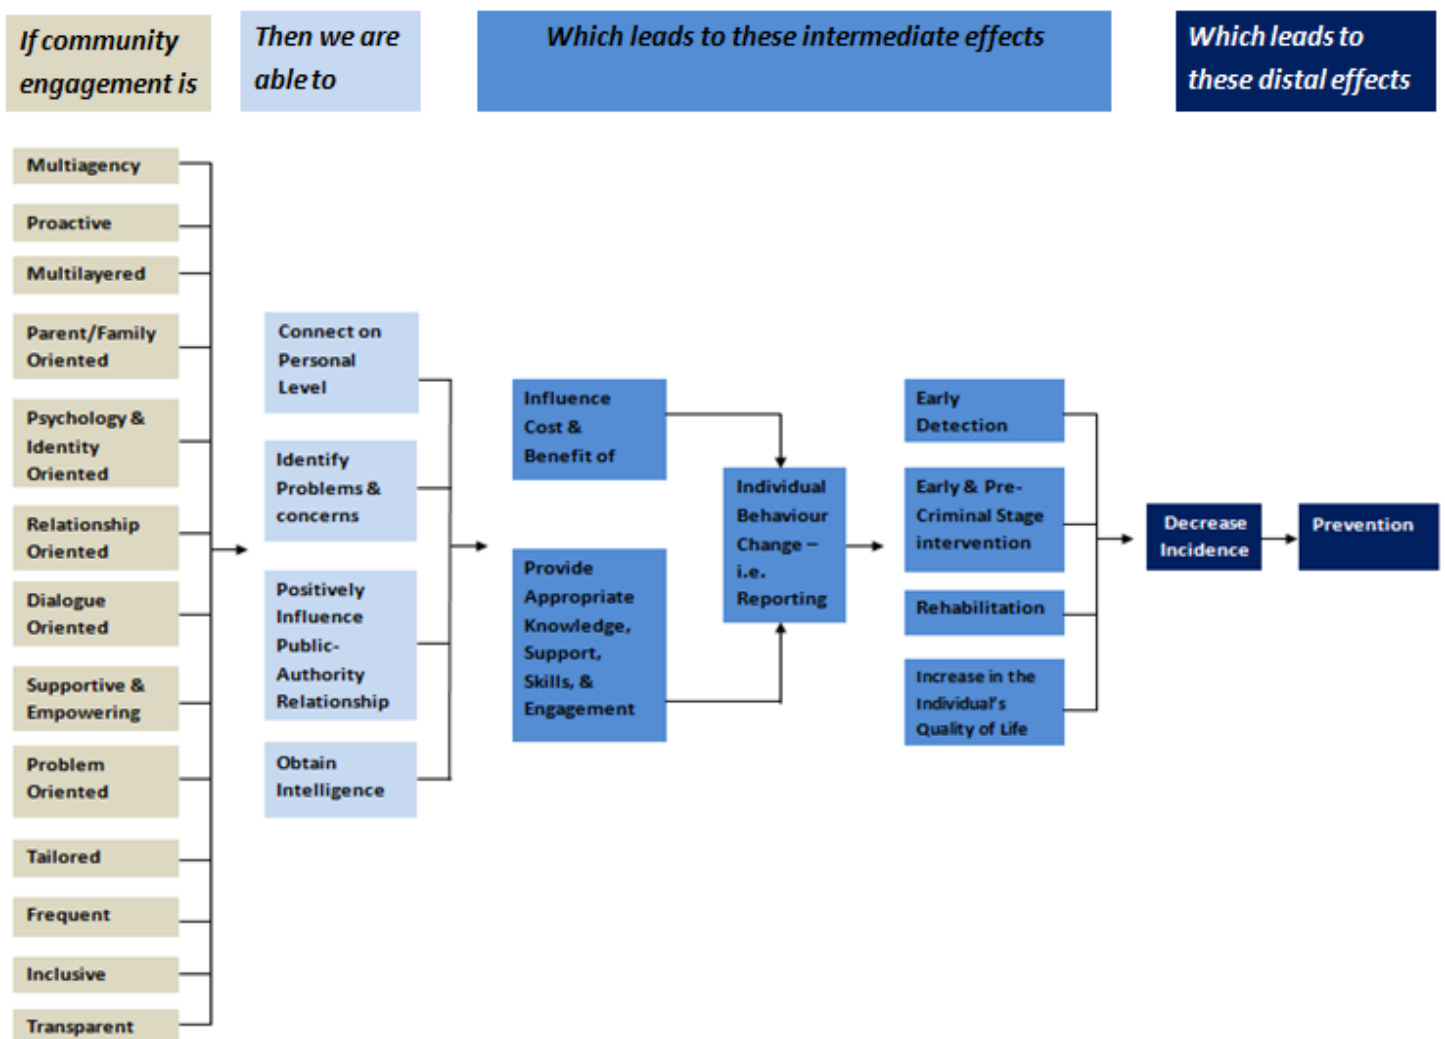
If community engagement is

Then we are able to

Which leads to these intermediate effects

Which leads to these distal effects

Multiagency

Proactive

Multilayered

Parent/Family Oriented

Psychology & Identity Oriented

Relationship Oriented

Dialogue Oriented

Supportive & Empowering

Problem Oriented

Tailored

Frequent

Inclusive

Transparent

Connect on Personal Level

Identify Problems & concerns

Positively Influence Public-Authority Relationship

Obtain Intelligence

Influence Cost & Benefit of

Provide Appropriate Knowledge, Support, Skills, & Engagement

Individual Behaviour Change – i.e. Reporting

Early Detection

Early & Pre-Criminal Stage intervention

Rehabilitation

Increase in the Individual's Quality of Life

Decrease Incidence

Prevention